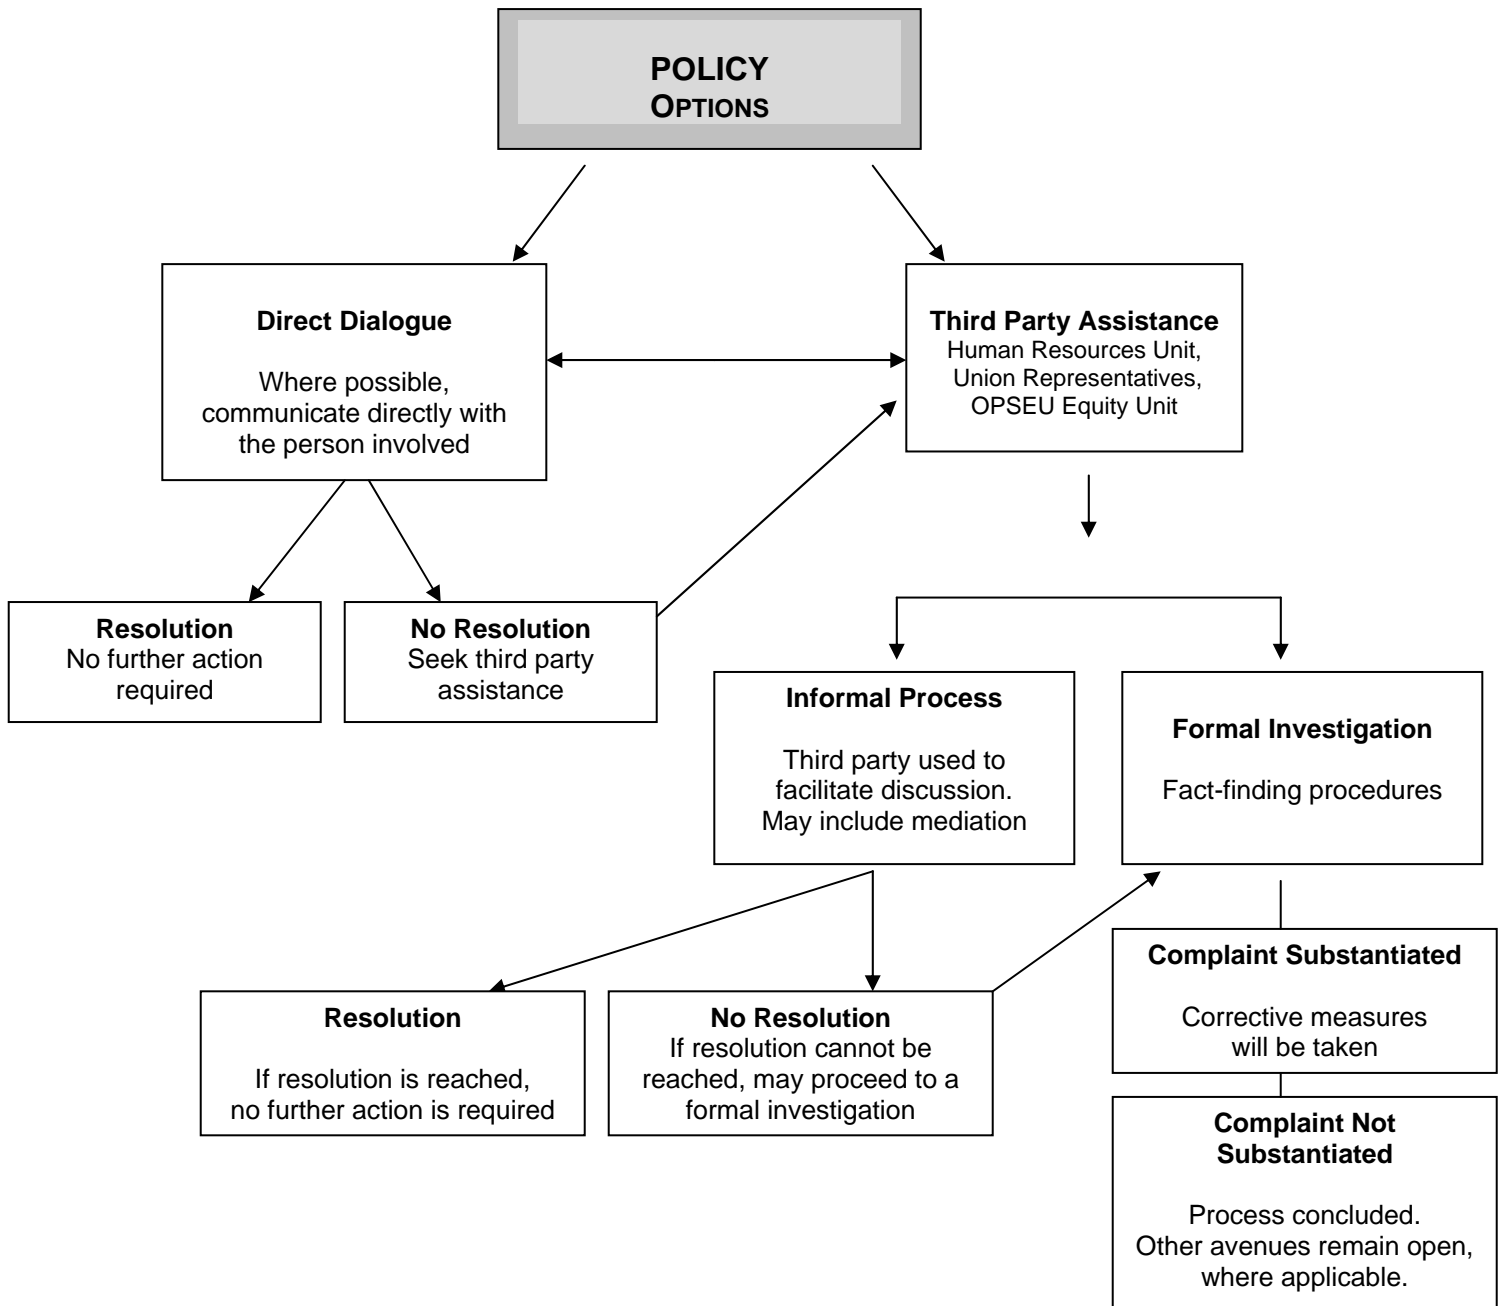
POLICY
OPTIONS

Direct Dialogue

Where possible, communicate directly with the person involved

Third Party Assistance
Human Resources Unit, Union Representatives, OPSEU Equity Unit

Resolution
No further action required

No Resolution
Seek third party assistance

Informal Process

Third party used to facilitate discussion. May include mediation

Formal Investigation

Fact-finding procedures

Complaint Substantiated

Corrective measures will be taken

Resolution

If resolution is reached, no further action is required

No Resolution
If resolution cannot be reached, may proceed to a formal investigation

Complaint Not Substantiated

Process concluded. Other avenues remain open, where applicable.